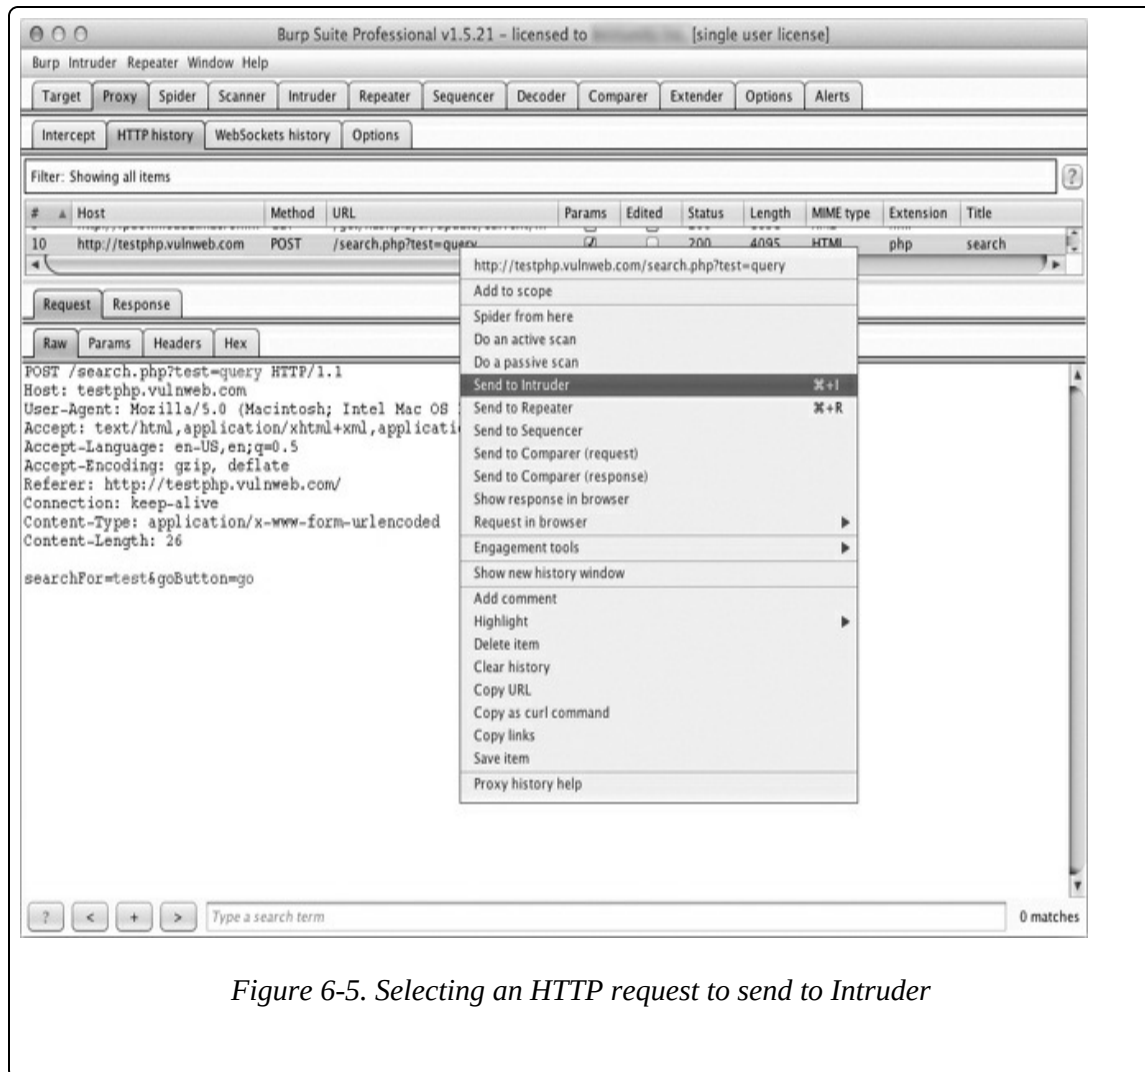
Burp Suite Professional v1.5.21 - licensed to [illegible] [single user license]

Burp Intruder Repeater Window Help

Target Proxy Spider Scanner Intruder Repeater Sequencer Decoder Comparer Extender Options Alerts

Intercept HTTP history WebSockets history Options

Filter: Showing all items

?

| # | Host | Method | URL | Params | Edited | Status | Length | MIME type | Extension | Title |
|---|---|---|---|---|---|---|---|---|---|---|
| 10 | http://testphp.vulnweb.com | POST | /search.php?test=query | ☑ | ☐ | 200 | 4095 | HTML | php | search |

Request Response

Raw Params Headers Hex

POST /search.php?test=query HTTP/1.1
Host: testphp.vulnweb.com
User-Agent: Mozilla/5.0 (Macintosh; Intel Mac OS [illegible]
Accept: text/html,application/xhtml+xml,applicati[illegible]
Accept-Language: en-US,en;q=0.5
Accept-Encoding: gzip, deflate
Referer: http://testphp.vulnweb.com/
Connection: keep-alive
Content-Type: application/x-www-form-urlencoded
Content-Length: 26

searchFor=test&goButton=go

http://testphp.vulnweb.com/search.php?test=query
Add to scope
Spider from here
Do an active scan
Do a passive scan
Send to Intruder ⌘+I
Send to Repeater ⌘+R
Send to Sequencer
Send to Comparer (request)
Send to Comparer (response)
Show response in browser
Request in browser
Engagement tools
Show new history window
Add comment
Highlight
Delete item
Clear history
Copy URL
Copy as curl command
Copy links
Save item
Proxy history help

? < + > Type a search term 0 matches

Figure 6-5. Selecting an HTTP request to send to Intruder